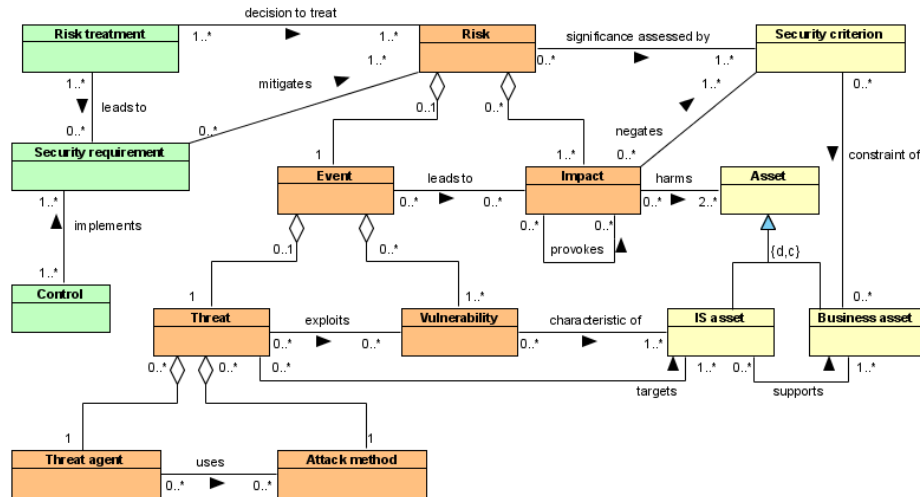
Risk treatment
decision to treat
1..*
1..*
Risk
significance assessed by
0..*
1..*
Security criterion
1..*
leads to
0..*
mitigates
1..*
0..1
0..*
1..*
0..*
negates
0..*
Security requirement
0..*
1
Event
leads to
0..*
0..*
1..*
Impact
harms
0..*
2..*
Asset
constraint of
1..*
implements
1..*
Control
0..1
0..*
0..*
0..*
provokes
{d,c}
1
Threat
exploits
0..*
0..*
1..*
Vulnerability
characteristic of
0..*
1..*
IS asset
0..*
Business asset
0..*
0..*
0..*
targets
1..*
0..*
supports
1..*
1
1
Threat agent
uses
0..*
0..*
Attack method